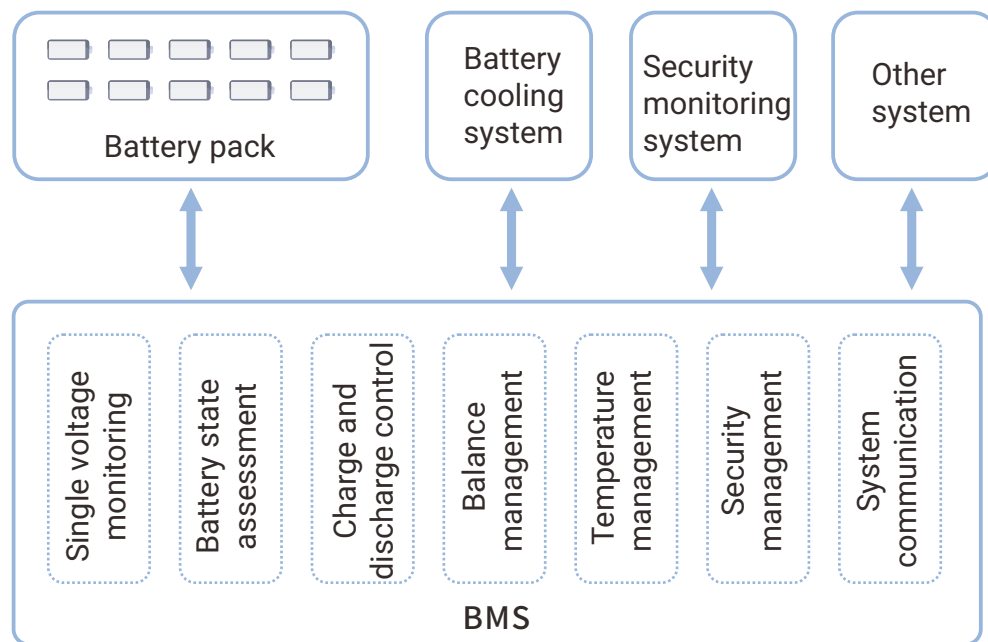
Battery pack

Battery cooling system

Security monitoring system

Other system

Single voltage monitoring

Battery state assessment

Charge and discharge control

Balance management

Temperature management

Security management

System communication

BMS